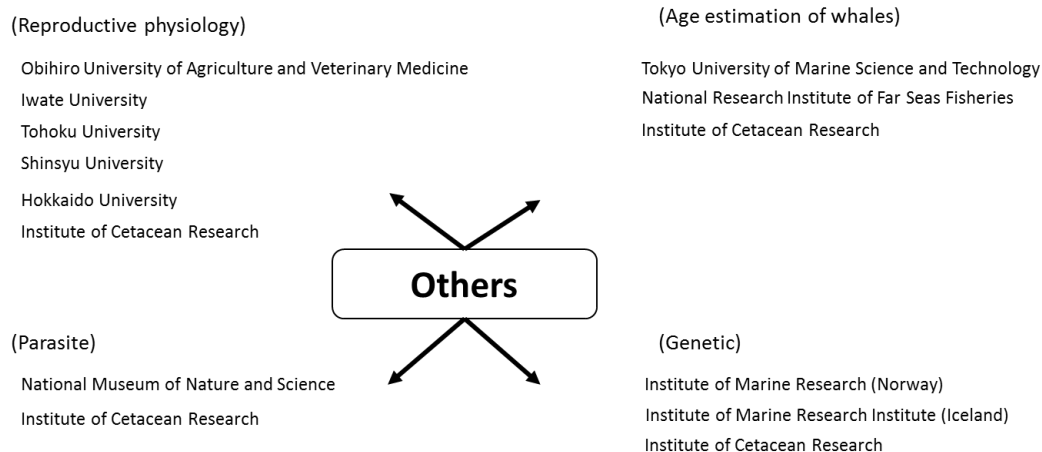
(Reproductive physiology)

Obihiro University of Agriculture and Veterinary Medicine
Iwate University
Tohoku University
Shinsyu University
Hokkaido University
Institute of Cetacean Research

(Age estimation of whales)

Tokyo University of Marine Science and Technology
National Research Institute of Far Seas Fisheries
Institute of Cetacean Research

Others

(Parasite)

National Museum of Nature and Science
Institute of Cetacean Research

(Genetic)

Institute of Marine Research (Norway)
Institute of Marine Research Institute (Iceland)
Institute of Cetacean Research